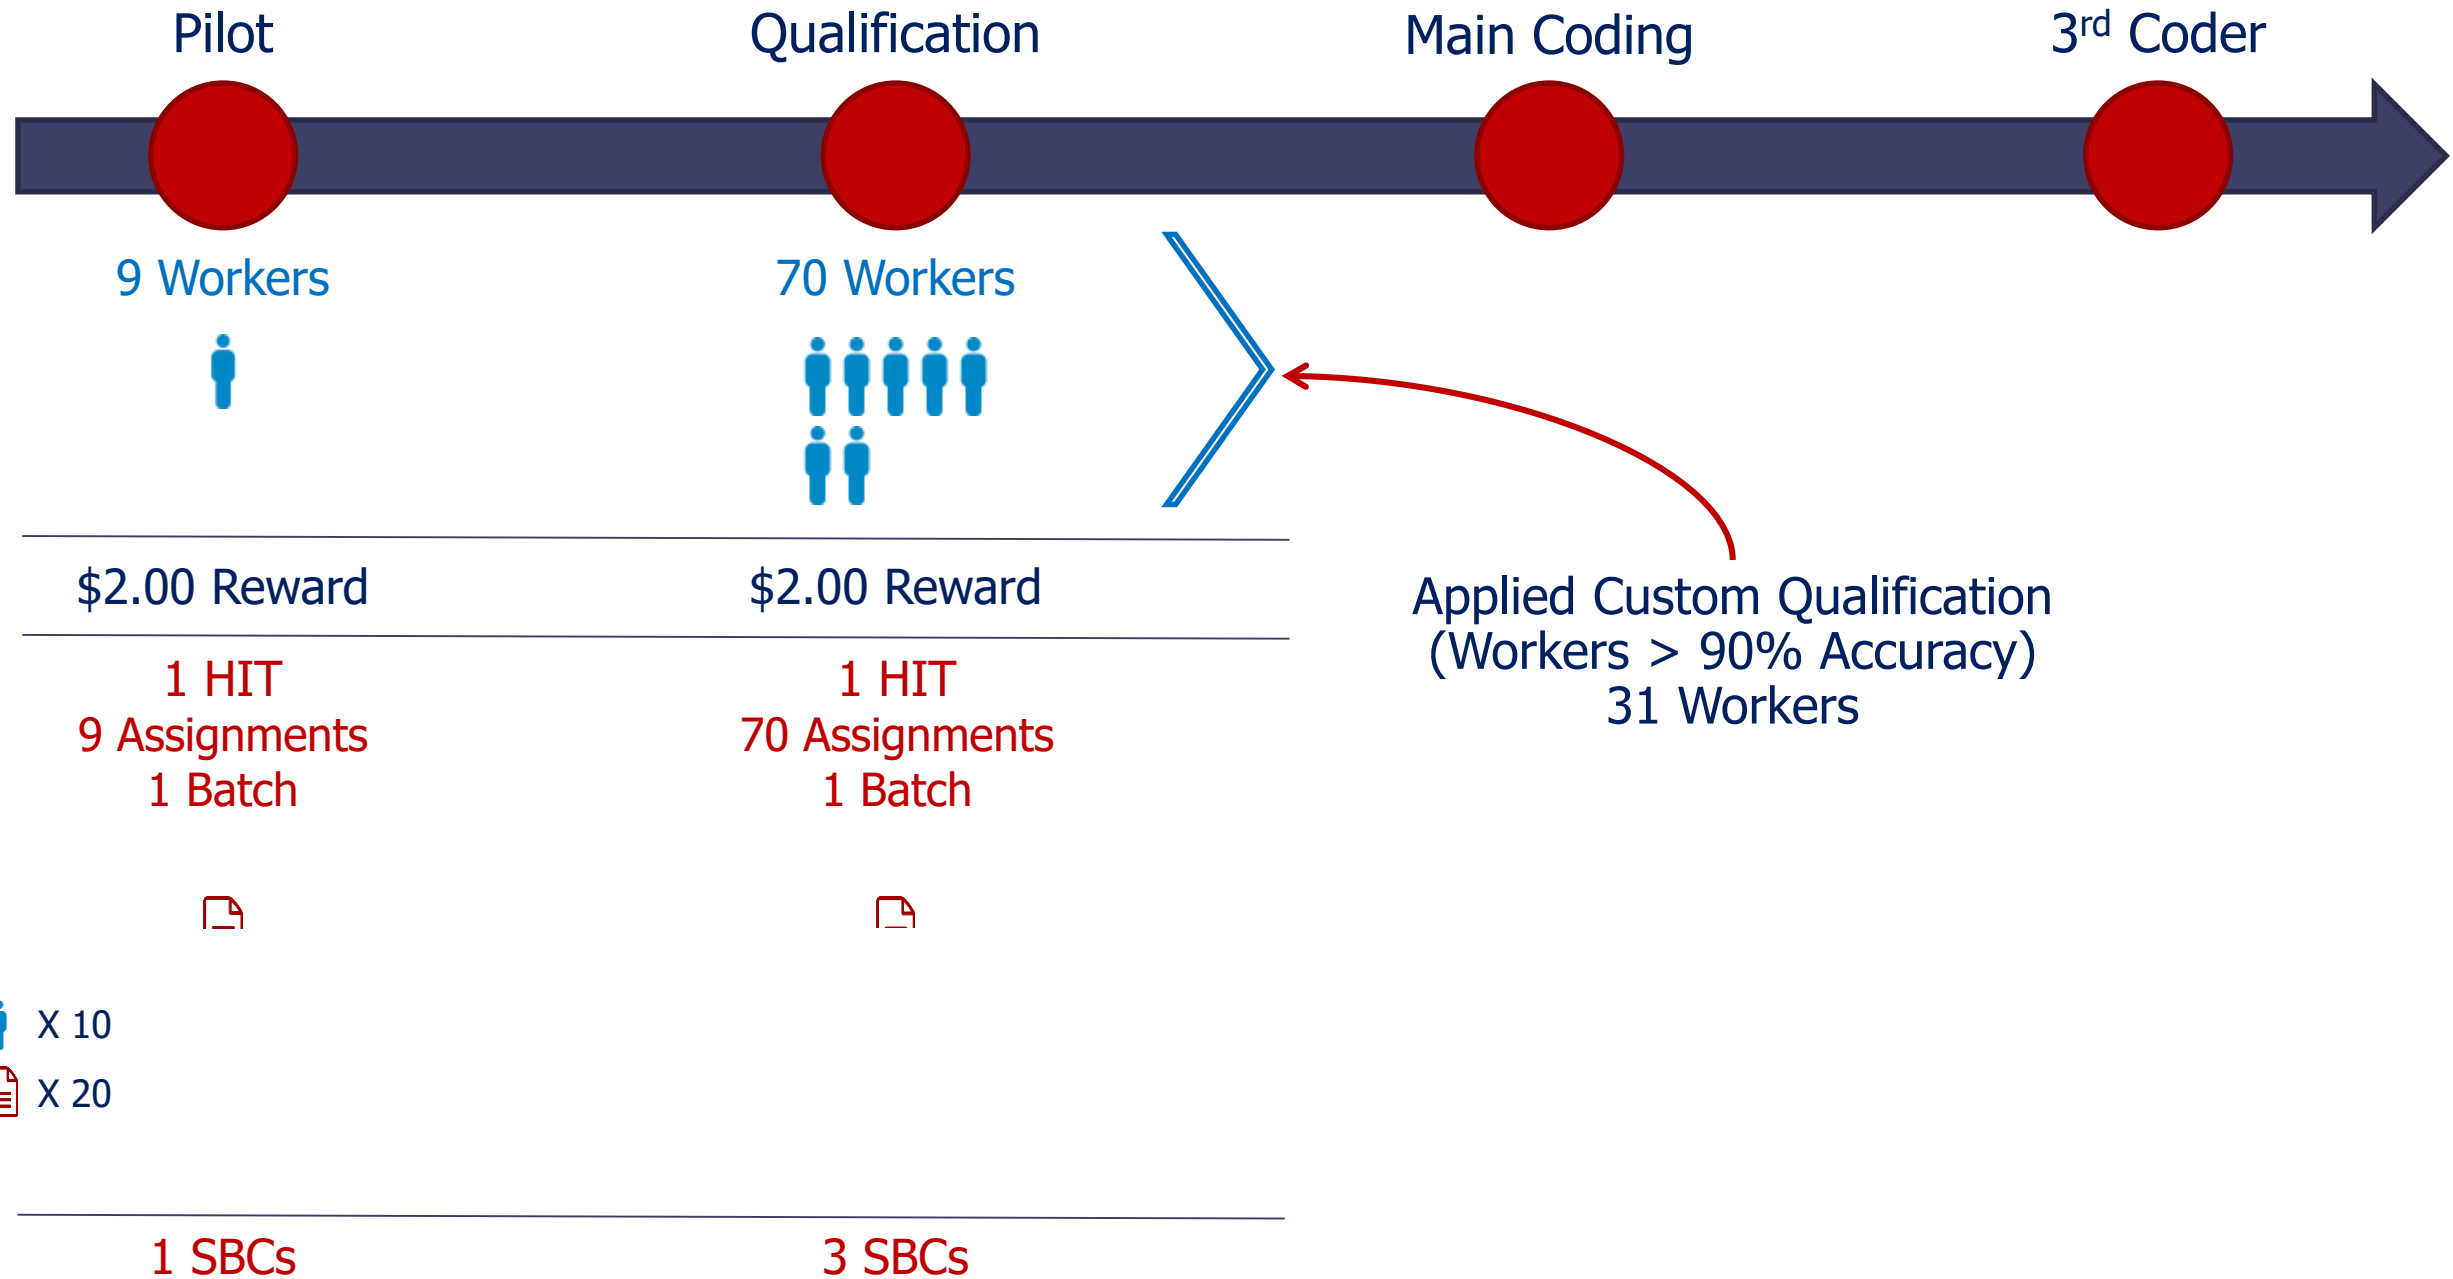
Pilot

Qualification

Main Coding

3$^{rd}$ Coder

9 Workers

70 Workers

$2.00 Reward

$2.00 Reward

1 HIT
9 Assignments
1 Batch

1 HIT
70 Assignments
1 Batch

Applied Custom Qualification
(Workers > 90% Accuracy)
31 Workers

X 10

X 20

1 SBCs

3 SBCs